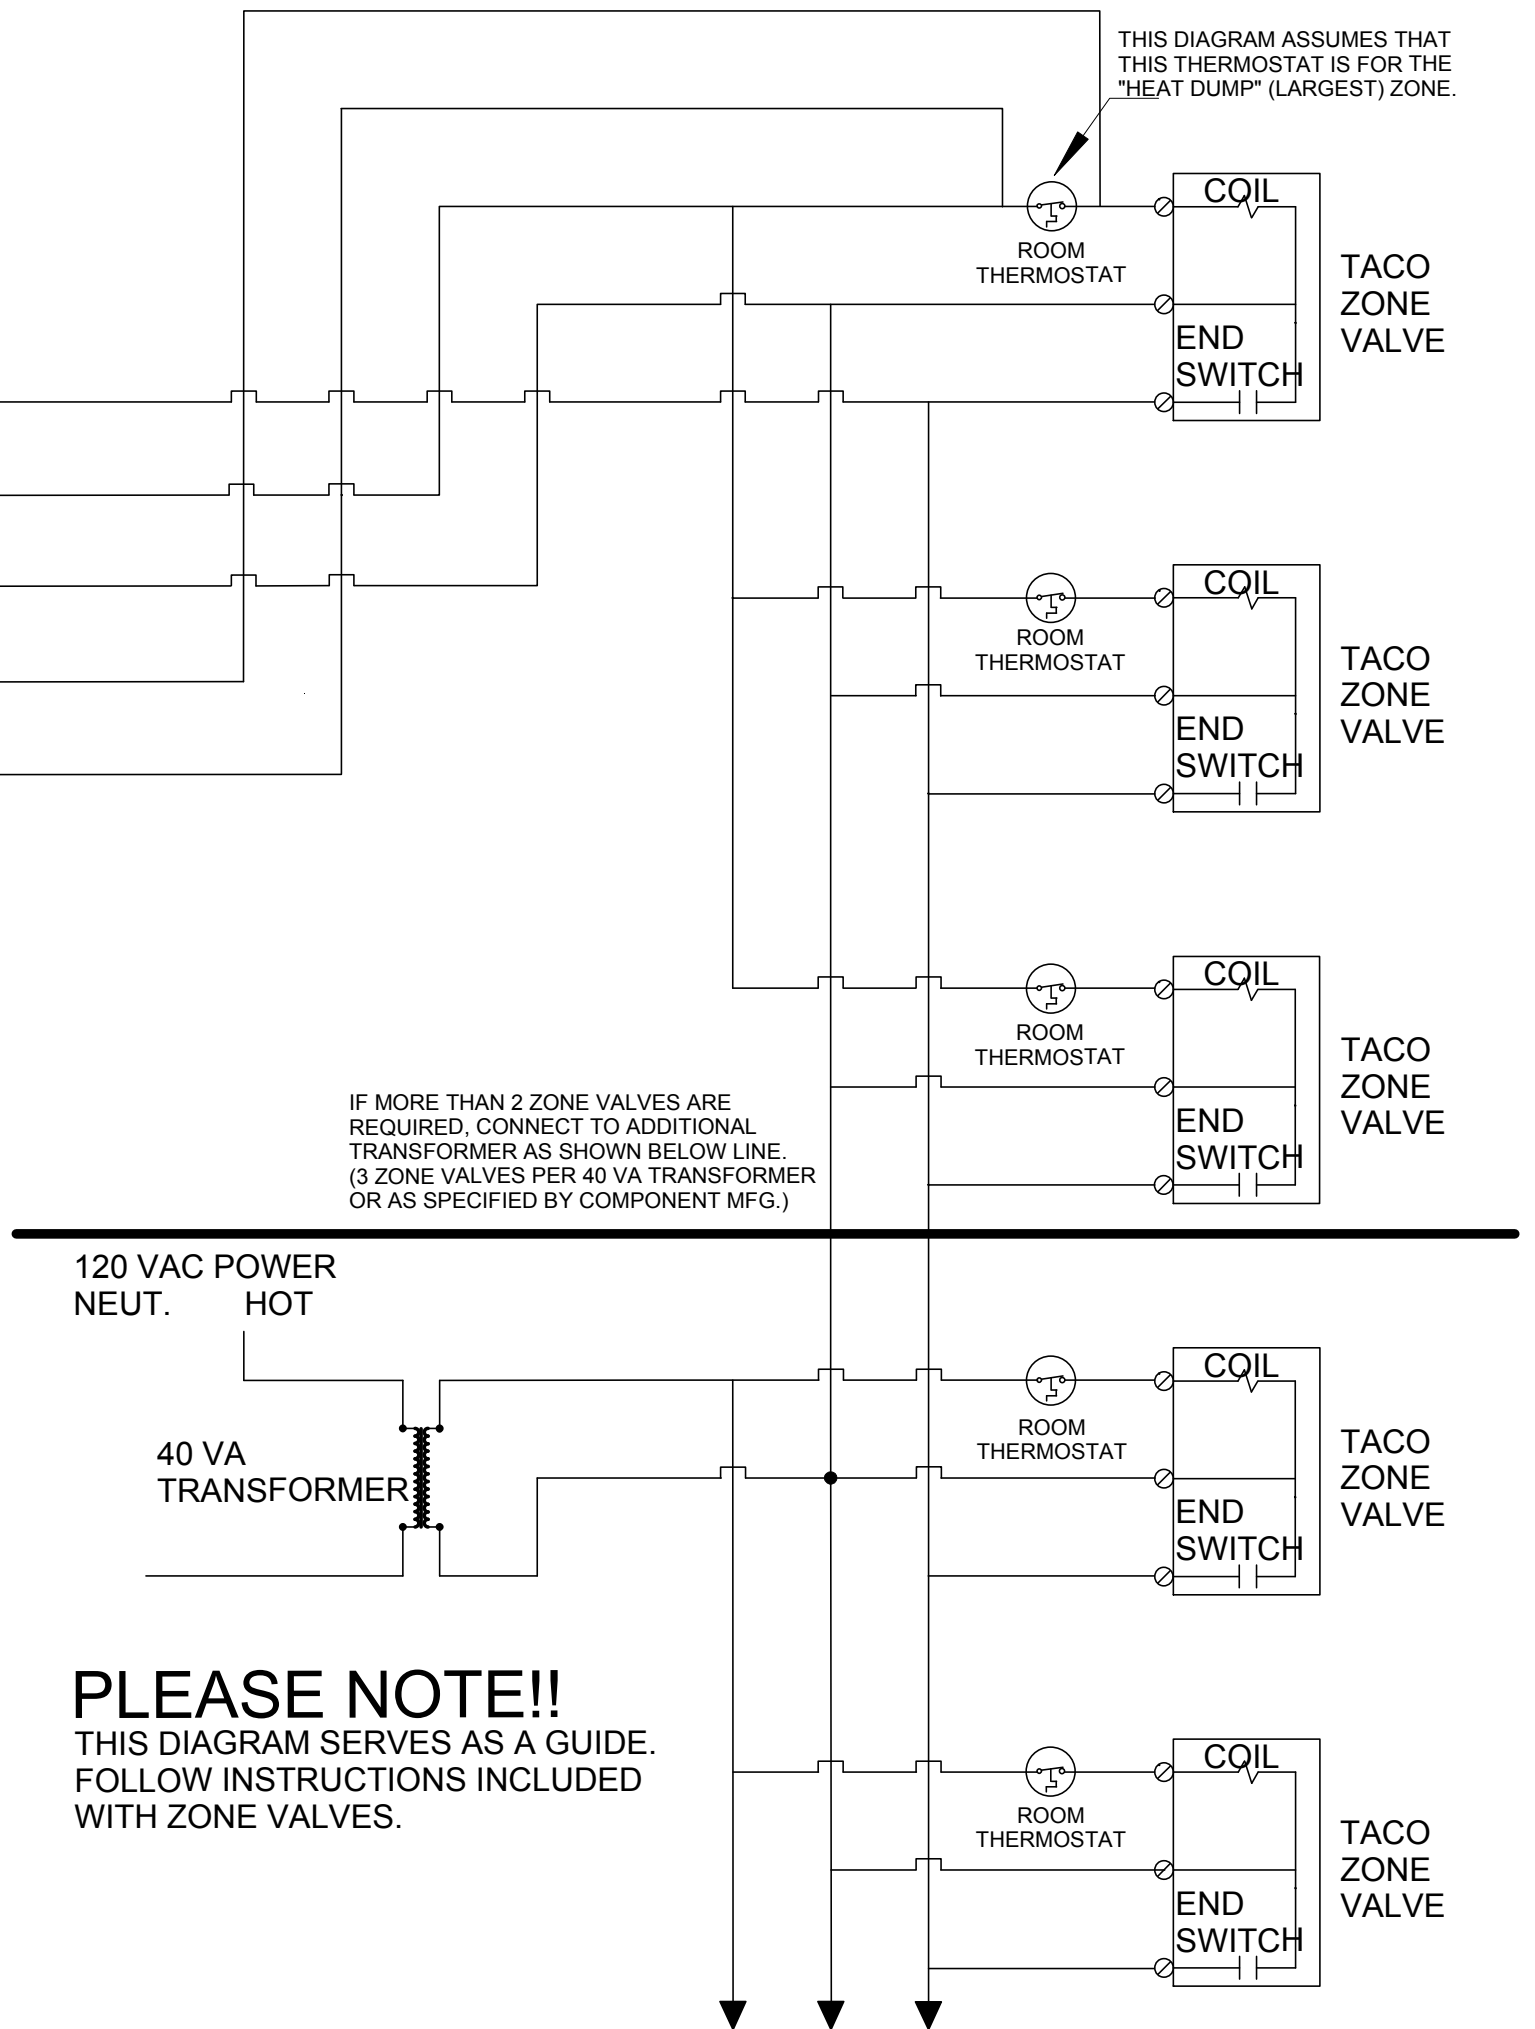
THIS DIAGRAM ASSUMES THAT THIS THERMOSTAT IS FOR THE "HEAT DUMP" (LARGEST) ZONE.

ROOM THERMOSTAT

COIL

END SWITCH

TACO ZONE VALVE

ROOM THERMOSTAT

COIL

END SWITCH

TACO ZONE VALVE

ROOM THERMOSTAT

COIL

END SWITCH

TACO ZONE VALVE

IF MORE THAN 2 ZONE VALVES ARE REQUIRED, CONNECT TO ADDITIONAL TRANSFORMER AS SHOWN BELOW LINE. (3 ZONE VALVES PER 40 VA TRANSFORMER OR AS SPECIFIED BY COMPONENT MFG.)

120 VAC POWER
NEUT. HOT

40 VA TRANSFORMER

ROOM THERMOSTAT

COIL

END SWITCH

TACO ZONE VALVE

PLEASE NOTE!!
THIS DIAGRAM SERVES AS A GUIDE. FOLLOW INSTRUCTIONS INCLUDED WITH ZONE VALVES.

ROOM THERMOSTAT

COIL

END SWITCH

TACO ZONE VALVE